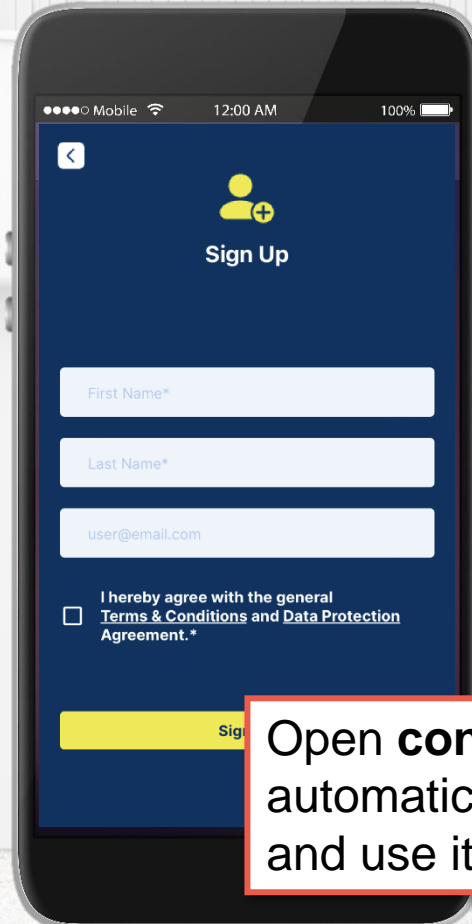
●●●●○ Mobile 12:00 AM 100%

Sign Up

First Name*

Last Name*

user@email.com

I hereby agree with the general Terms & Conditions and Data Protection Agreement.*

Sig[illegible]

Open **cor**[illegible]
automatic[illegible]
and use it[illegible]